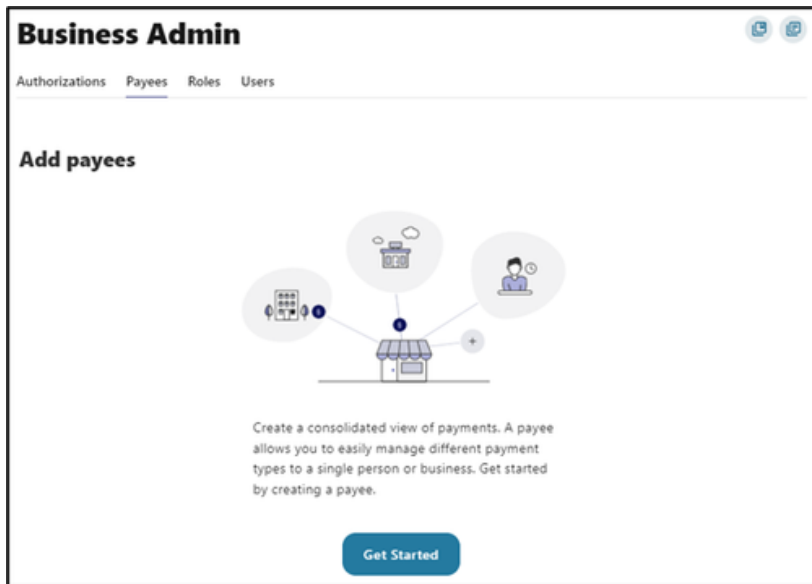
Business Admin

Authorizations Payees Roles Users

Add payees

Create a consolidated view of payments. A payee allows you to easily manage different payment types to a single person or business. Get started by creating a payee.

Get Started